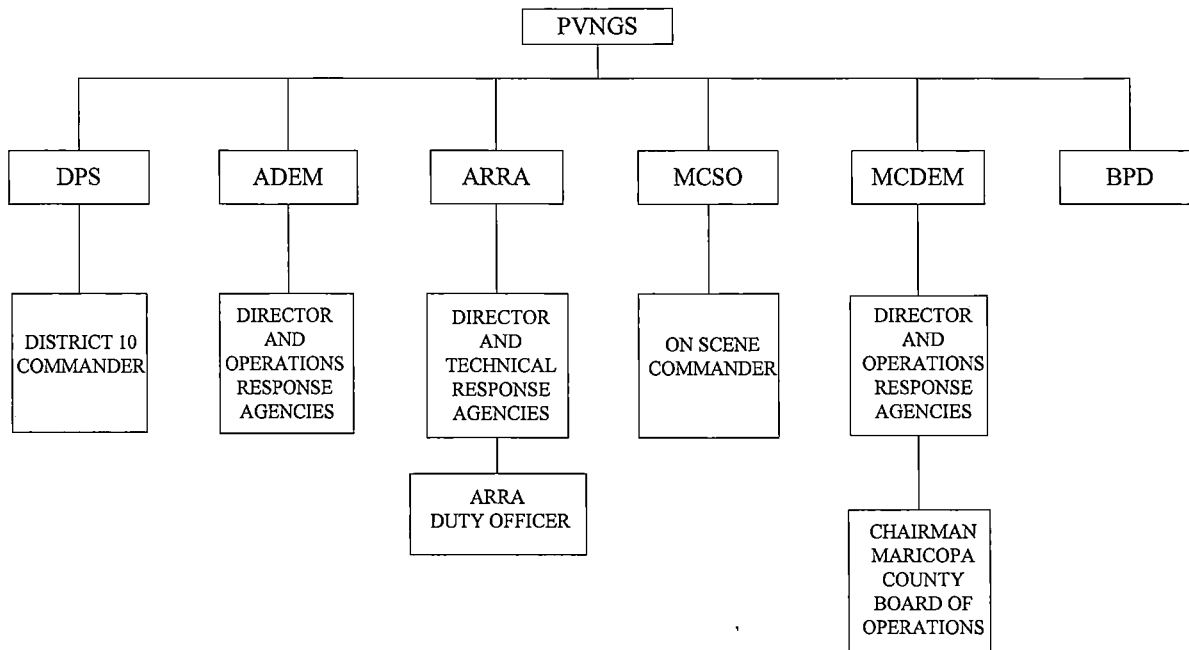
PVNGS

DPS

DISTRICT 10 COMMANDER

ADEM

DIRECTOR AND OPERATIONS RESPONSE AGENCIES

ARRA

DIRECTOR AND TECHNICAL RESPONSE AGENCIES

ARRA DUTY OFFICER

MCSO

ON SCENE COMMANDER

MCDEM

DIRECTOR AND OPERATIONS RESPONSE AGENCIES

CHAIRMAN MARICOPA COUNTY BOARD OF OPERATIONS

BPD